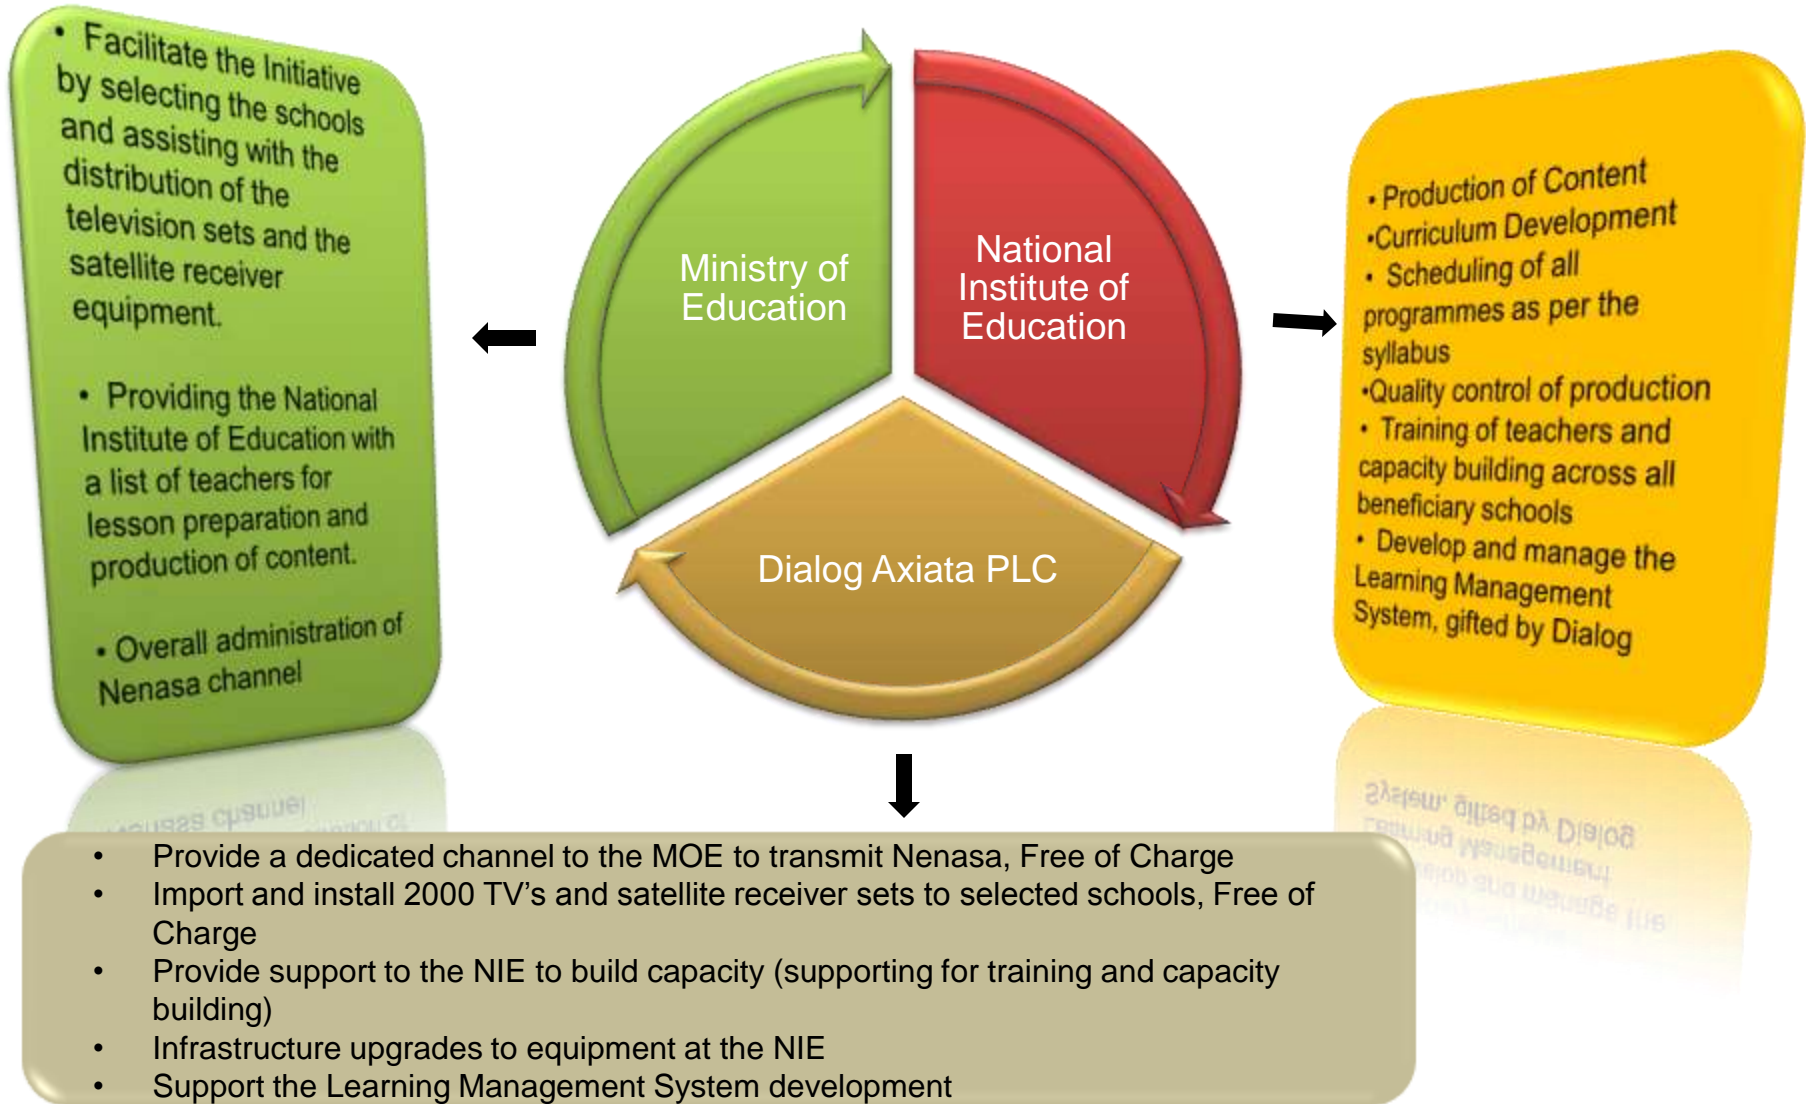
• Facilitate the Initiative by selecting the schools and assisting with the distribution of the television sets and the satellite receiver equipment.

• Providing the National Institute of Education with a list of teachers for lesson preparation and production of content.

• Overall administration of Nenasa channel

Ministry of Education

National Institute of Education

Dialog Axiata PLC

• Production of Content
•Curriculum Development
• Scheduling of all programmes as per the syllabus
•Quality control of production
• Training of teachers and capacity building across all beneficiary schools
• Develop and manage the Learning Management System, gifted by Dialog

• Provide a dedicated channel to the MOE to transmit Nenasa, Free of Charge
• Import and install 2000 TV's and satellite receiver sets to selected schools, Free of Charge
• Provide support to the NIE to build capacity (supporting for training and capacity building)
• Infrastructure upgrades to equipment at the NIE
• Support the Learning Management System development